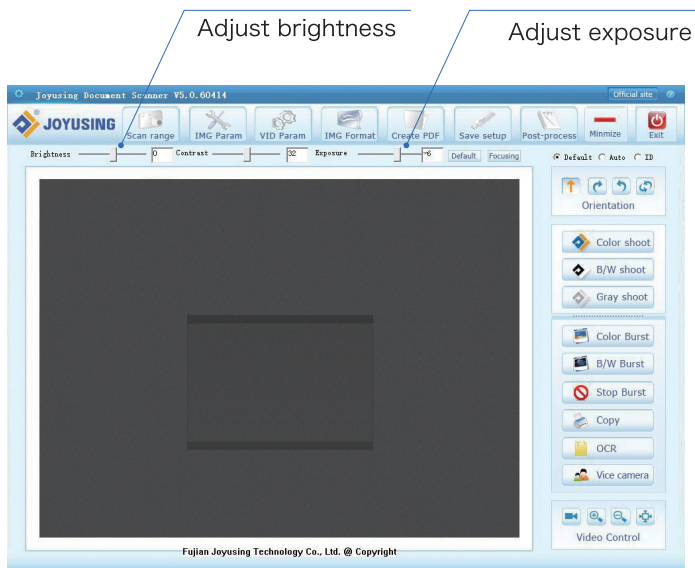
Adjust brightness

Adjust exposure

Joyusing Document Scanner V5.0.60414

Official site

JOYUSING

Scan range

IMG Param

VID Param

IMG Format

Create PDF

Save setup

Post-process

Minmize

Exit

Brightness 0 Contrast 32 Exposure -6 Default Focusing

Default Auto ID

Orientation

Color shoot

B/W shoot

Gray shoot

Color Burst

B/W Burst

Stop Burst

Copy

OCR

Vice camera

Video Control

Fujian Joyusing Technology Co., Ltd. @ Copyright